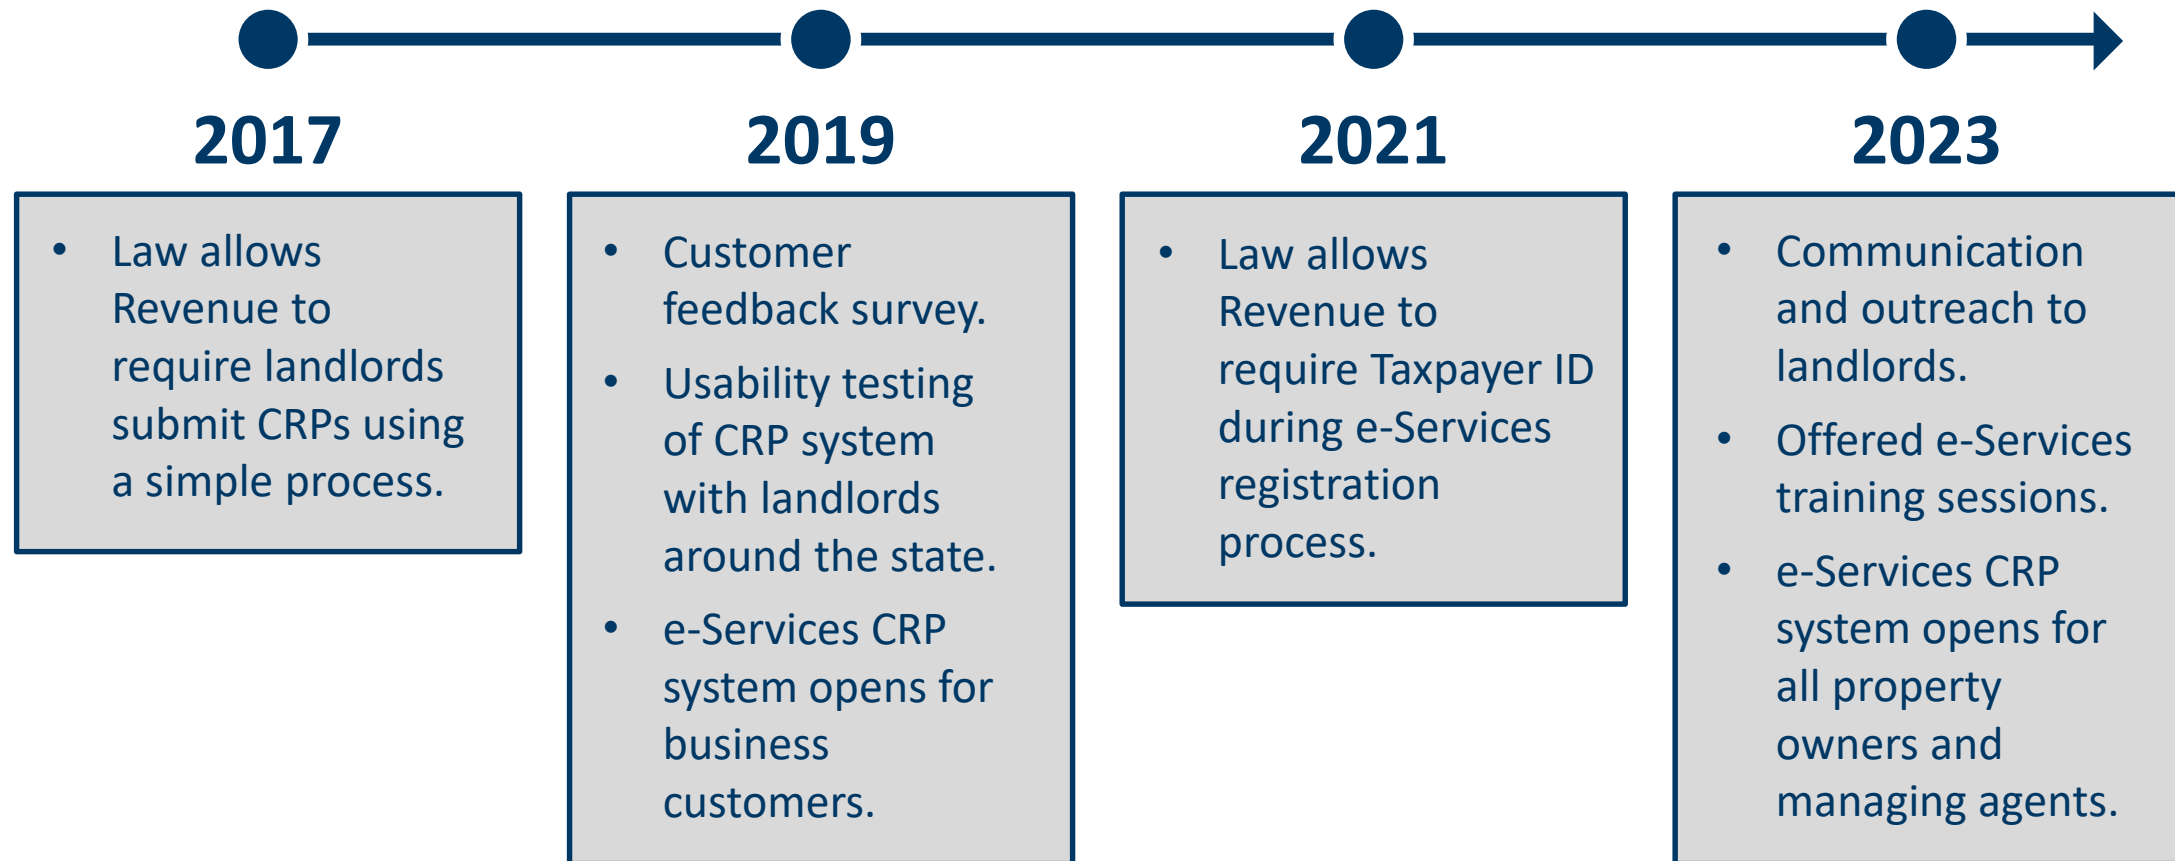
2017

- Law allows Revenue to require landlords submit CRPs using a simple process.

2019

- Customer feedback survey.
- Usability testing of CRP system with landlords around the state.
- e-Services CRP system opens for business customers.

2021

- Law allows Revenue to require Taxpayer ID during e-Services registration process.

2023

- Communication and outreach to landlords.
- Offered e-Services training sessions.
- e-Services CRP system opens for all property owners and managing agents.